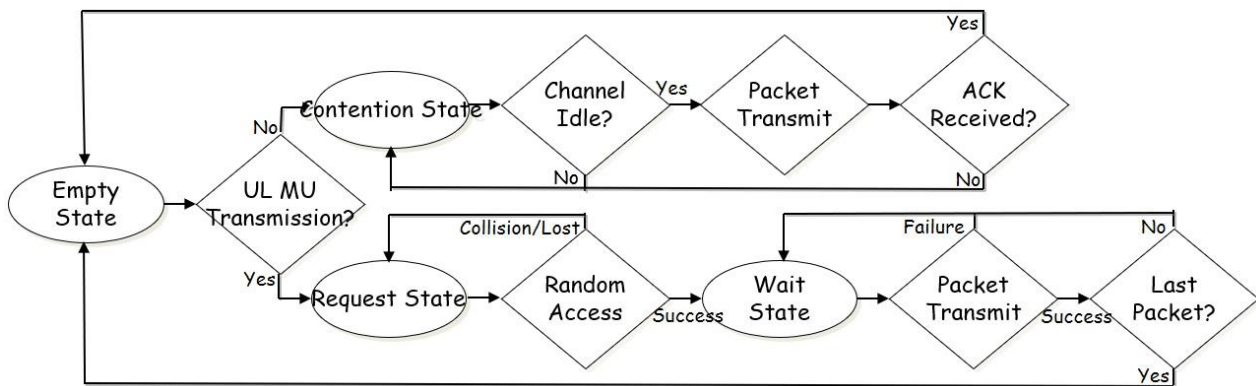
Yes

Contention State

Channel Idle?

Yes

Packet Transmit

ACK Received?

No

No

No

Empty State

UL MU Transmission?

Collision/Lost

Failure

No

Yes

Request State

Random Access

Success

Wait State

Packet Transmit

Success

Last Packet?

Yes